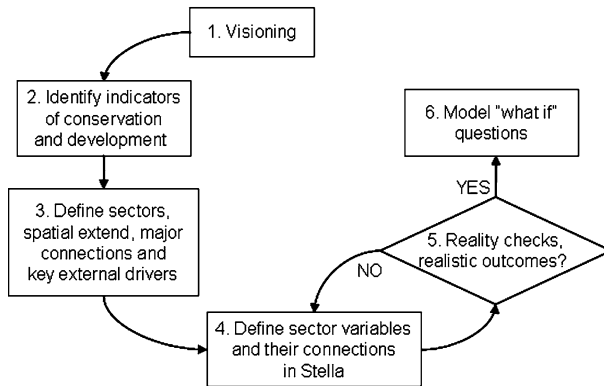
1. Visioning

2. Identify indicators of conservation and development

3. Define sectors, spatial extend, major connections and key external drivers

4. Define sector variables and their connections in Stella

5. Reality checks, realistic outcomes?

NO

YES

6. Model "what if" questions